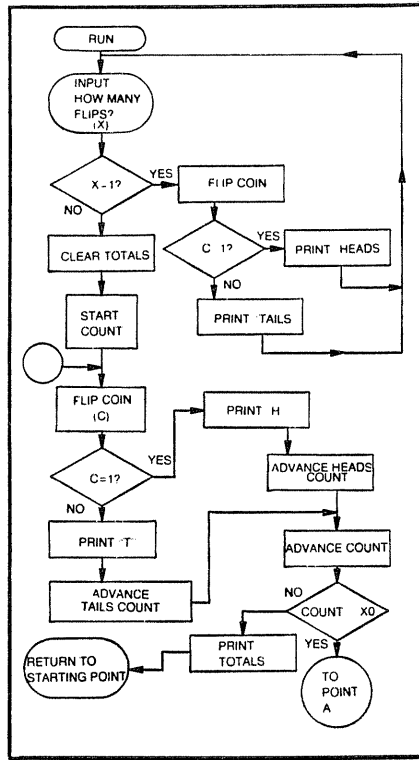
RUN

INPUT HOW MANY FLIPS? (X)

X-1?

YES

NO

FLIP COIN

C 1?

YES

NO

PRINT HEADS

PRINT TAILS

CLEAR TOTALS

START COUNT

FLIP COIN (C)

C=1?

YES

NO

PRINT H

ADVANCE HEADS COUNT

PRINT "T"

ADVANCE TAILS COUNT

ADVANCE COUNT

COUNT X0

NO

YES

PRINT TOTALS

RETURN TO STARTING POINT

TO POINT A